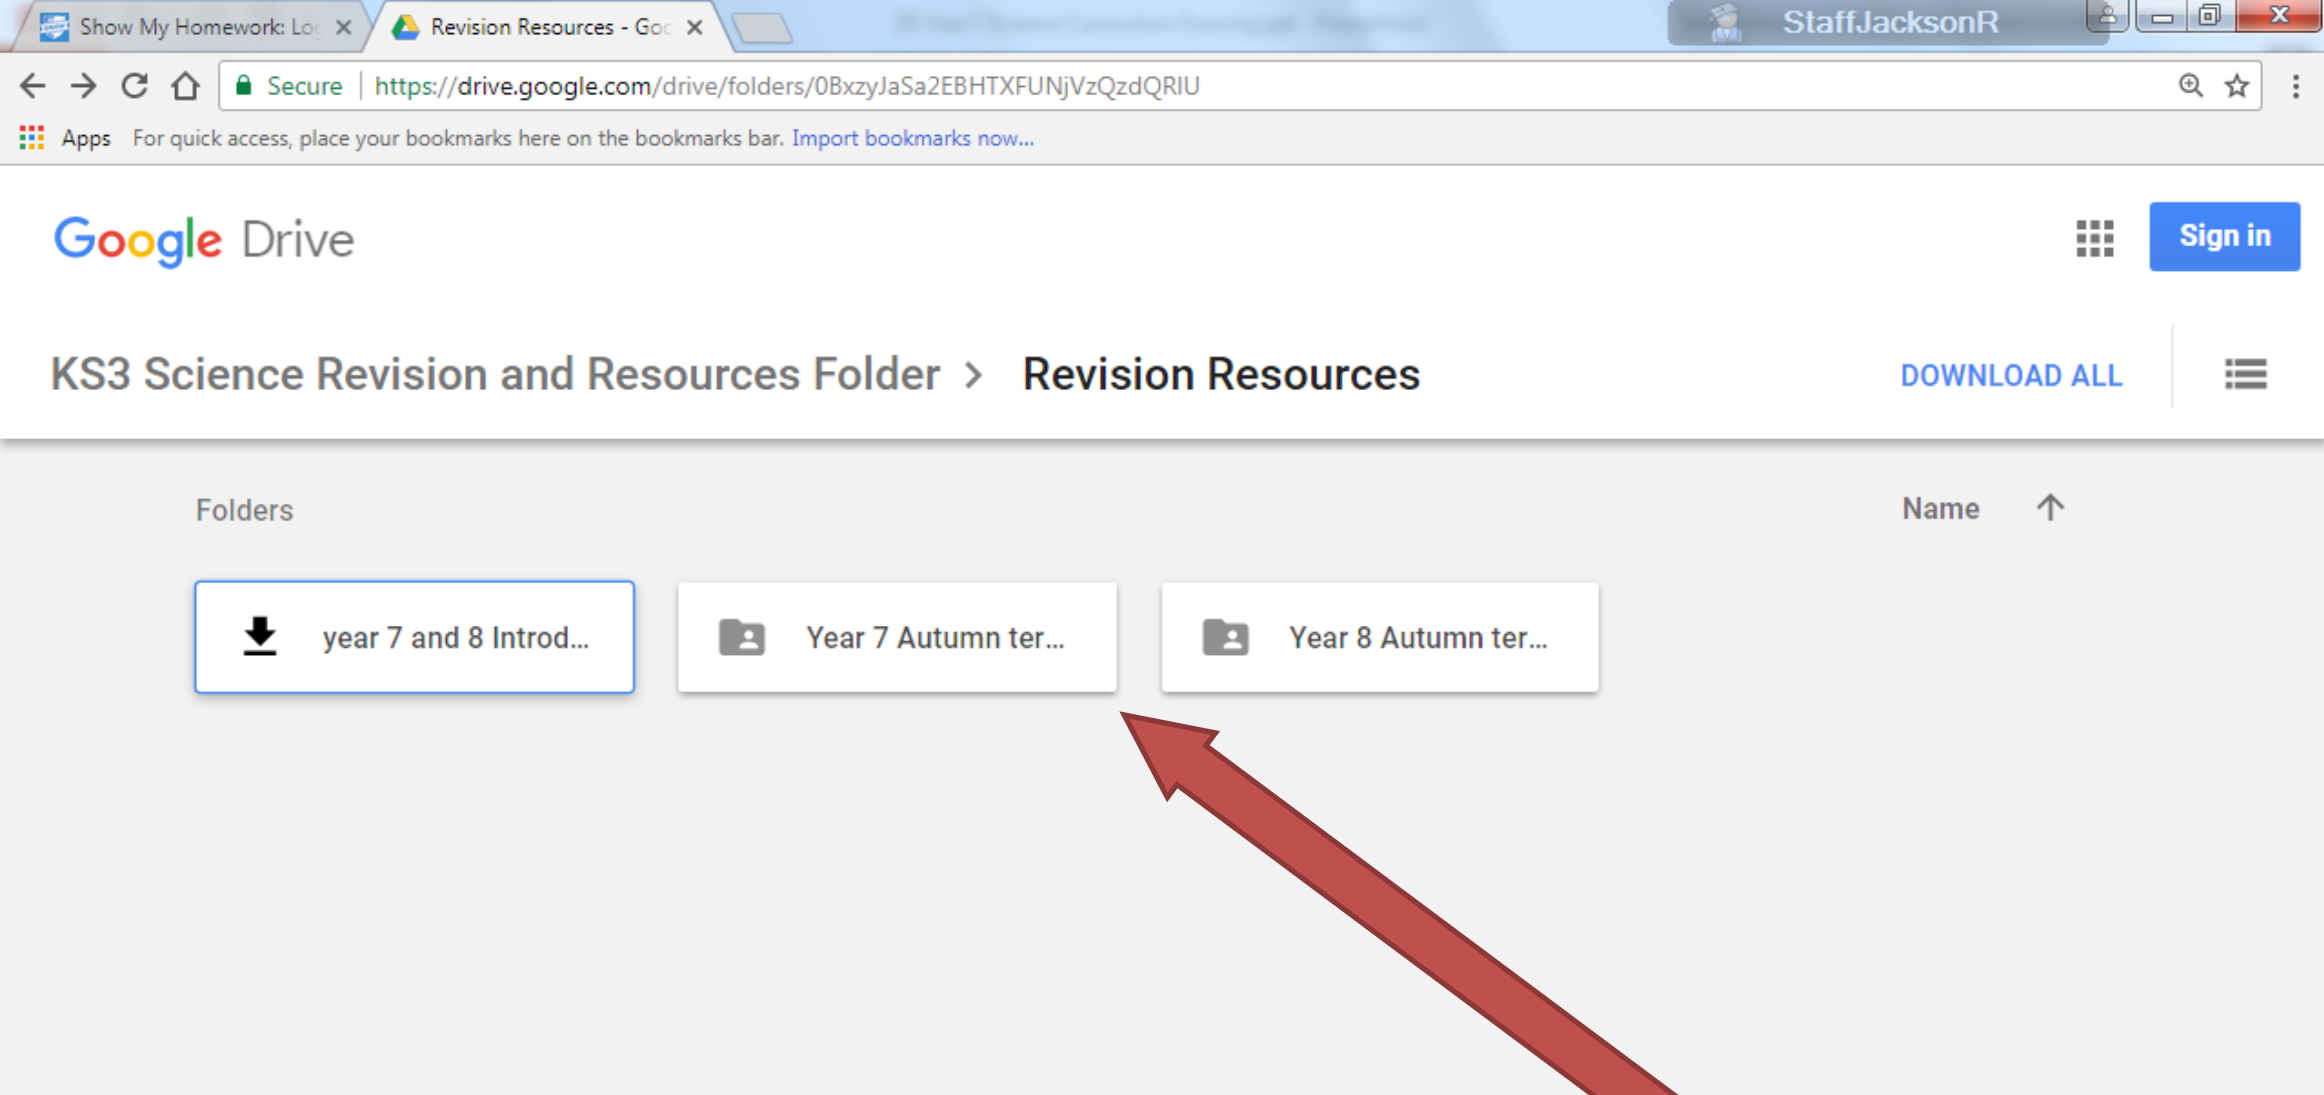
Show My Homework: Lo
Revision Resources - Goo
StaffJacksonR
Secure | https://drive.google.com/drive/folders/0BxzyJaSa2EBHTXFUNjVzQzdQRlU
Apps For quick access, place your bookmarks here on the bookmarks bar. Import bookmarks now...

Google Drive
Sign in

KS3 Science Revision and Resources Folder > Revision Resources
DOWNLOAD ALL

Folders
Name

year 7 and 8 Introd...
Year 7 Autumn ter...
Year 8 Autumn ter...